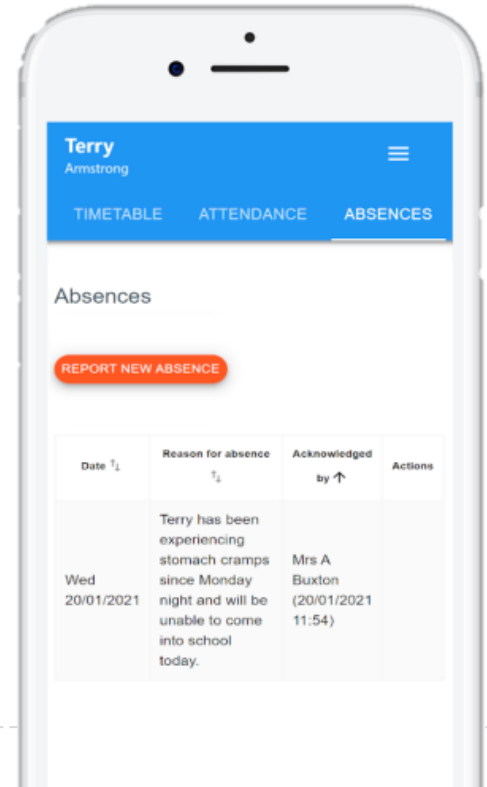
Terry
Armstrong

TIMETABLE ATTENDANCE ABSENCES

Absences

REPORT NEW ABSENCE

| Date ↑↓ | Reason for absence ↑↓ | Acknowledged by ↑ | Actions |
|---|---|---|---|
| Wed 20/01/2021 | Terry has been experiencing stomach cramps since Monday night and will be unable to come into school today. | Mrs A Buxton (20/01/2021 11:54) | |